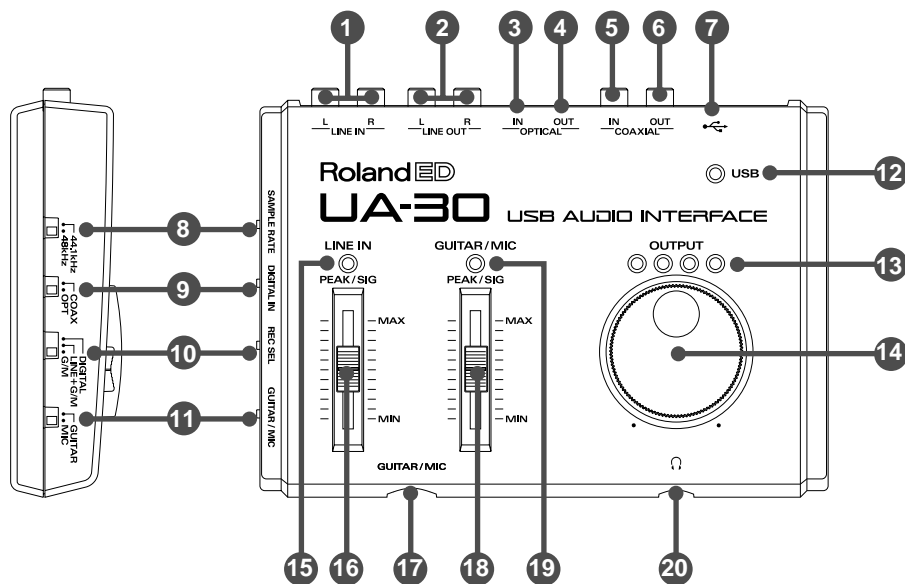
1 2 3 4 5 6 7

L LINE IN R
L LINE OUT R
IN OPTICAL OUT
IN COAXIAL OUT

Roland ED
UA-30
USB AUDIO INTERFACE

USB 12

SAMPLE RATE
44.1kHz
48kHz
8

DIGITAL IN
COAX
OPT
9

REC SEL
DIGITAL
LINE+G/M
G/M
10

GUITAR / MIC
GUITAR
MIC
11

LINE IN
PEAK / SIG
MAX
MIN

GUITAR / MIC
PEAK / SIG
MAX
MIN

OUTPUT
13

14

GUITAR / MIC

15 16 17 18 19 20